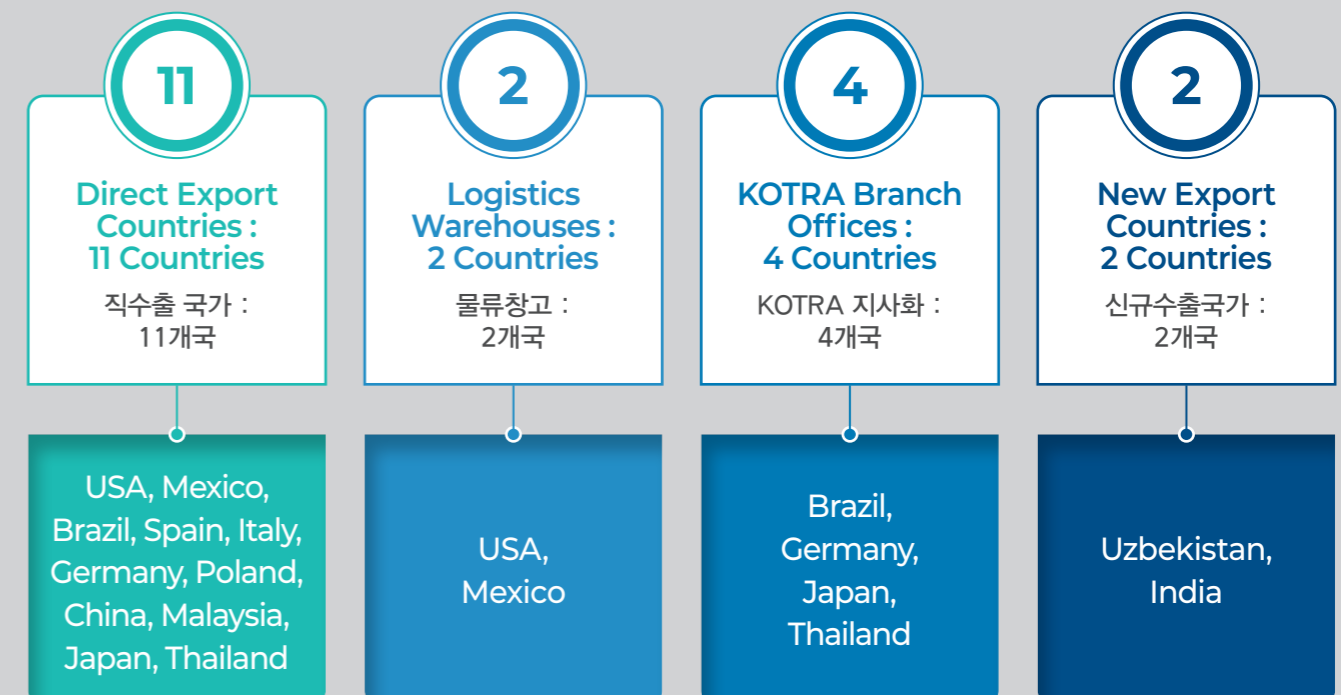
11

Direct Export Countries : 11 Countries

직수출 국가 : 11개국

USA, Mexico, Brazil, Spain, Italy, Germany, Poland, China, Malaysia, Japan, Thailand

2

Logistics Warehouses : 2 Countries

물류창고 : 2개국

USA, Mexico

4

KOTRA Branch Offices : 4 Countries

KOTRA 지사화 : 4개국

Brazil, Germany, Japan, Thailand

2

New Export Countries : 2 Countries

신규수출국가 : 2개국

Uzbekistan, India